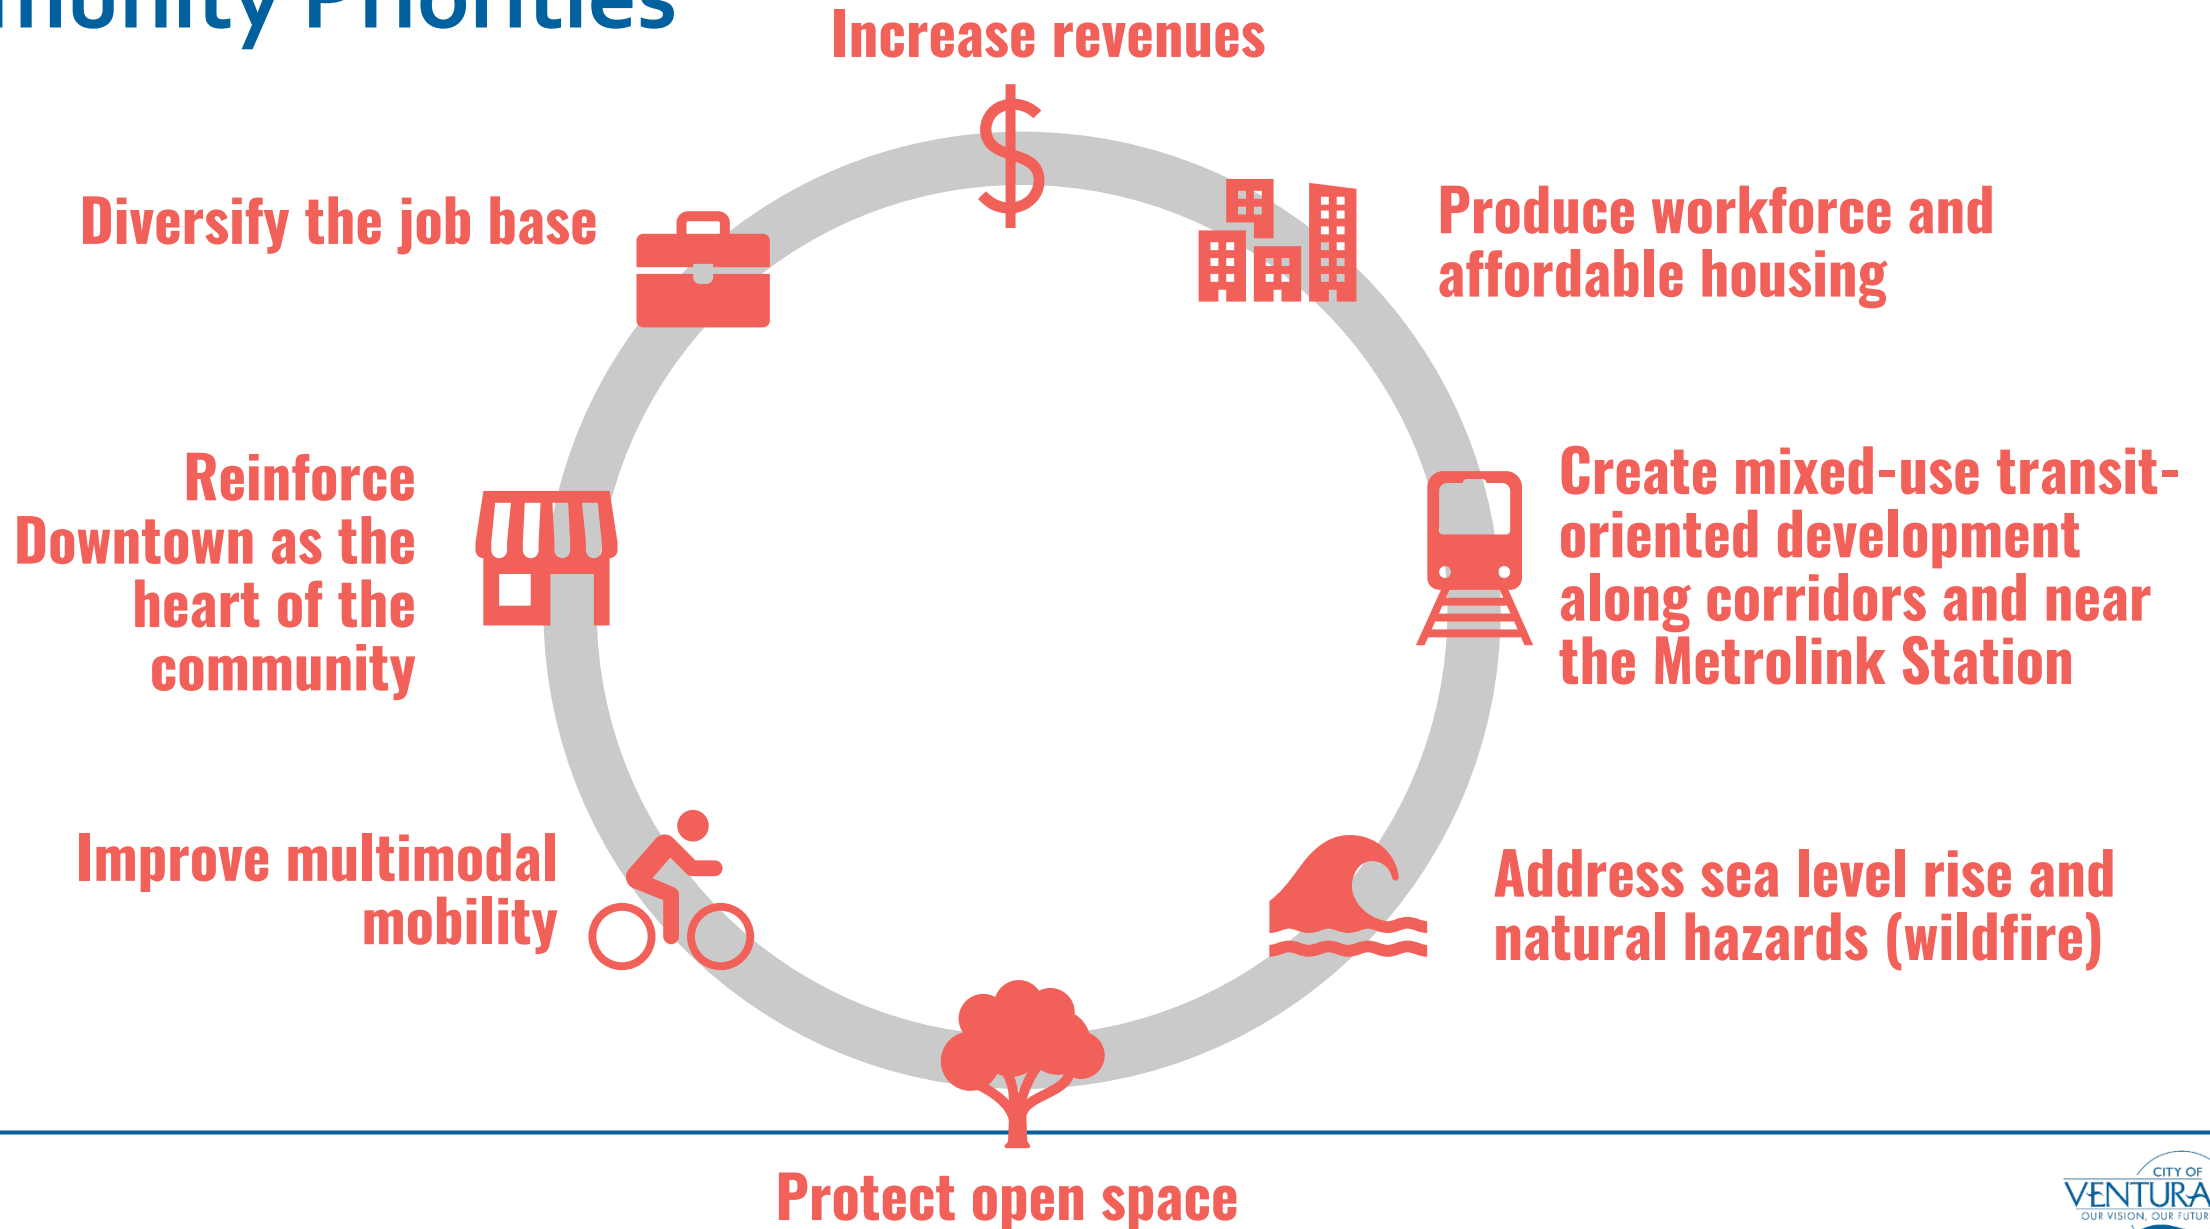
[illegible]nunity Priorities

Increase revenues

Diversify the job base

Produce workforce and affordable housing

Reinforce Downtown as the heart of the community

Create mixed-use transit-oriented development along corridors and near the Metrolink Station

Improve multimodal mobility

Address sea level rise and natural hazards (wildfire)

Protect open space

CITY OF VENTURA OUR VISION, OUR FUTUR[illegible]